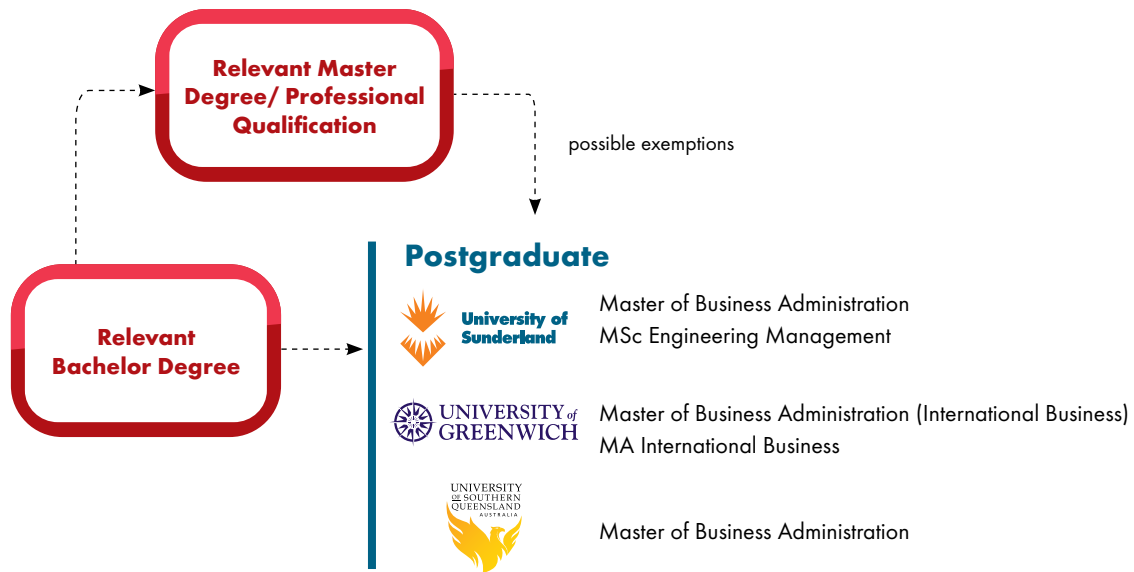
Relevant Master Degree/ Professional Qualification

possible exemptions

Relevant Bachelor Degree

Postgraduate

University of Sunderland

Master of Business Administration
MSc Engineering Management

UNIVERSITY of GREENWICH

Master of Business Administration (International Business)
MA International Business

UNIVERSITY OF SOUTHERN QUEENSLAND AUSTRALIA

Master of Business Administration